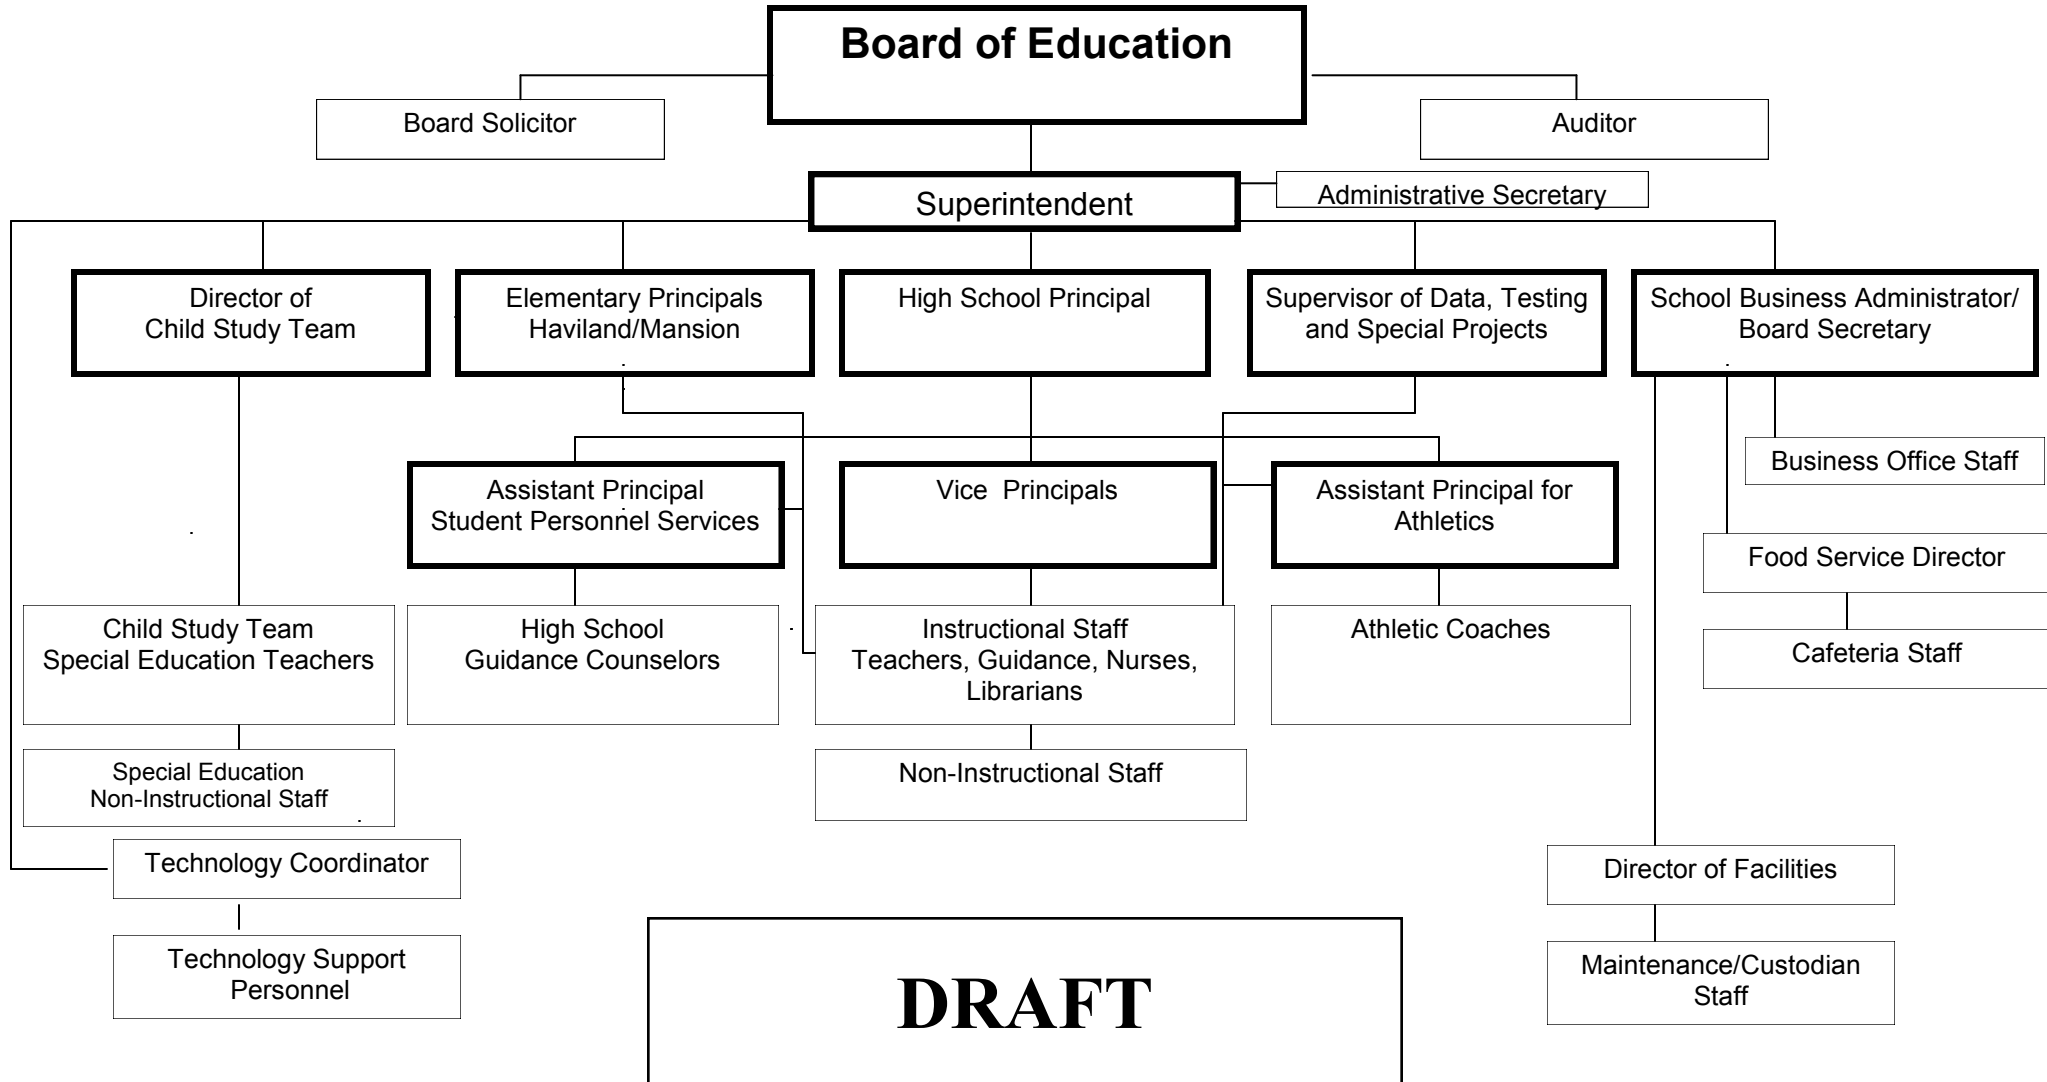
Board of Education

Board Solicitor

Auditor

Superintendent

Administrative Secretary

Director of Child Study Team

Elementary Principals Haviland/Mansion

High School Principal

Supervisor of Data, Testing and Special Projects

School Business Administrator/ Board Secretary

Business Office Staff

Assistant Principal Student Personnel Services

Vice Principals

Assistant Principal for Athletics

Food Service Director

Child Study Team Special Education Teachers

High School Guidance Counselors

Instructional Staff Teachers, Guidance, Nurses, Librarians

Athletic Coaches

Cafeteria Staff

Special Education Non-Instructional Staff

Non-Instructional Staff

Technology Coordinator

Director of Facilities

Technology Support Personnel

DRAFT

Maintenance/Custodian Staff